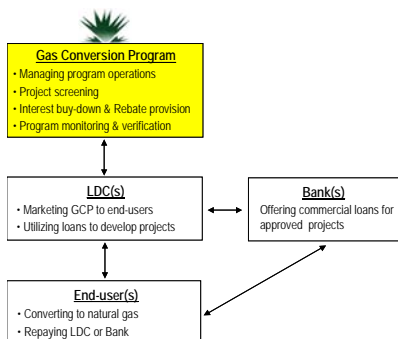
Gas Conversion Program
• Managing program operations
• Project screening
• Interest buy-down & Rebate provision
• Program monitoring & verification

LDC(s)
• Marketing GCP to end-users
• Utilizing loans to develop projects

Bank(s)
Offering commercial loans for approved projects

End-user(s)
• Converting to natural gas
• Repaying LDC or Bank